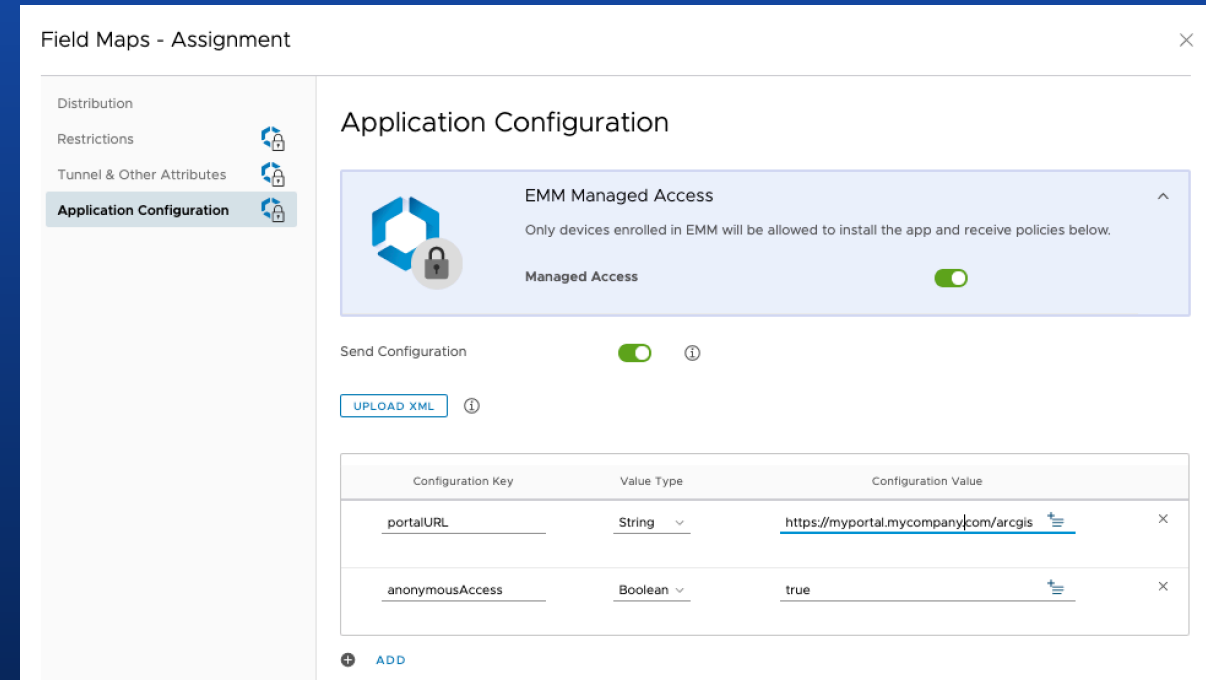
Field Maps - Assignment

×

Distribution

Restrictions

Tunnel & Other Attributes

Application Configuration

Application Configuration

EMM Managed Access

Only devices enrolled in EMM will be allowed to install the app and receive policies below.

Managed Access

Send Configuration

UPLOAD XML

| Configuration Key | Value Type | Configuration Value | |
|---|---|---|---|
| portalURL | String | https://myportal.mycompany.com/arcgis | × |
| anonymousAccess | Boolean | true | × |

ADD